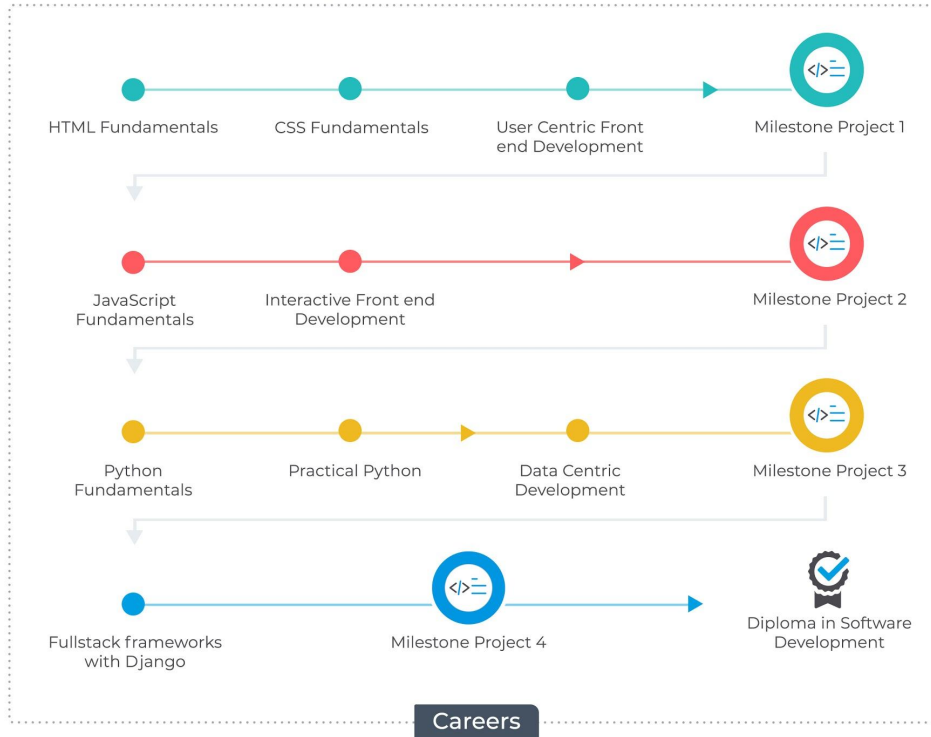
HTML Fundamentals

CSS Fundamentals

User Centric Front end Development

</>

Milestone Project 1

JavaScript Fundamentals

Interactive Front end Development

</>

Milestone Project 2

Python Fundamentals

Practical Python

Data Centric Development

</>

Milestone Project 3

Fullstack frameworks with Django

</>

Milestone Project 4

Diploma in Software Development

Careers